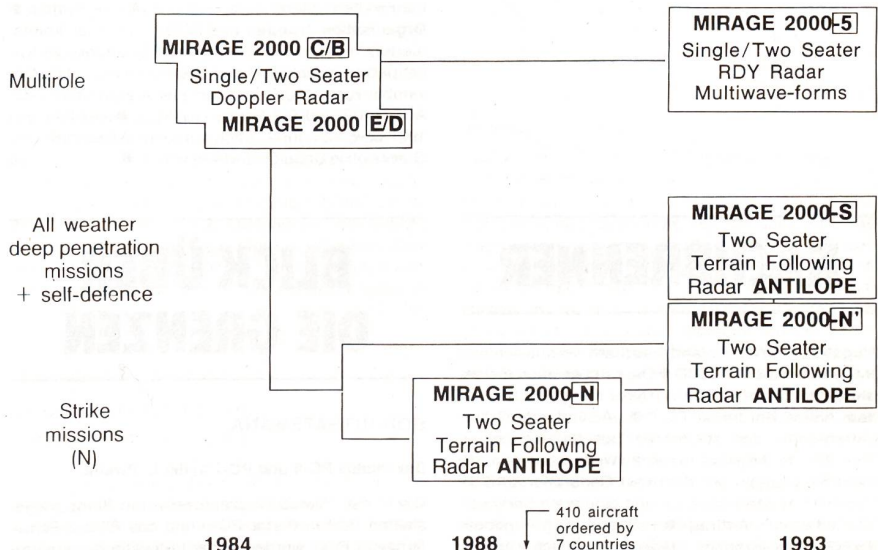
Multirole

MIRAGE 2000 C/B
Single/Two Seater
Doppler Radar
MIRAGE 2000 E/D

MIRAGE 2000-5
Single/Two Seater
RDY Radar
Multiwave-forms

All weather deep penetration missions + self-defence

MIRAGE 2000-S
Two Seater
Terrain Following
Radar ANTILOPE

MIRAGE 2000-N'
Two Seater
Terrain Following
Radar ANTILOPE

Strike missions (N)

MIRAGE 2000-N
Two Seater
Terrain Following
Radar ANTILOPE

410 aircraft ordered by 7 countries

1984

1988

1993